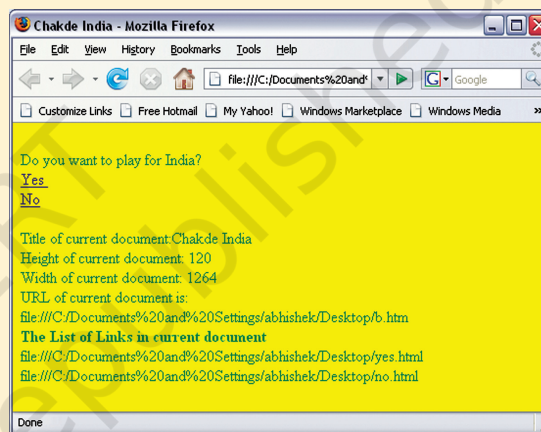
Chakde India - Mozilla Firefox

File Edit View History Bookmarks Tools Help

file:///C:/Documents%20and%

Google

Customize Links Free Hotmail My Yahoo! Windows Marketplace Windows Media »

Do you want to play for India?
Yes
No

Title of current document:Chakde India
Height of current document: 120
Width of current document: 1264
URL of current document is:
file:///C:/Documents%20and%20Settings/abhishek/Desktop/b.htm
The List of Links in current document
file:///C:/Documents%20and%20Settings/abhishek/Desktop/yes.html
file:///C:/Documents%20and%20Settings/abhishek/Desktop/no.html

Done